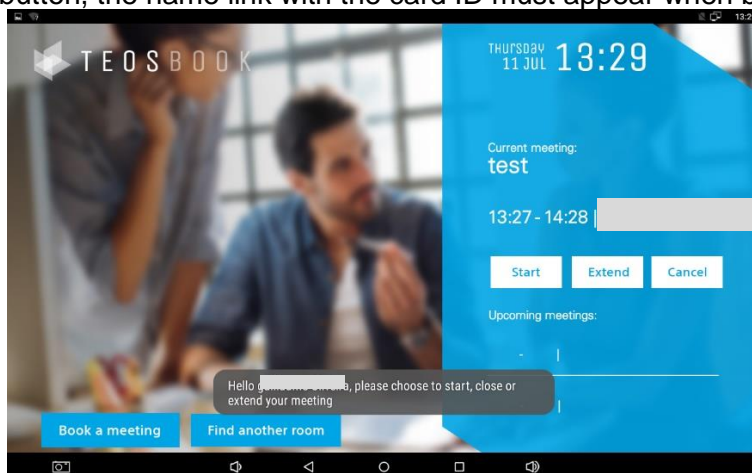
button, the name link with the card ID must appear when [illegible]

TEOSBOOK

THURSDAY 11 JUL 13:29

Current meeting:
test

13:27 - 14:28 |

Start
Extend
Cancel

Upcoming meetings:

- |

|

Hello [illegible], please choose to start, close or extend your meeting

Book a meeting
Find another room